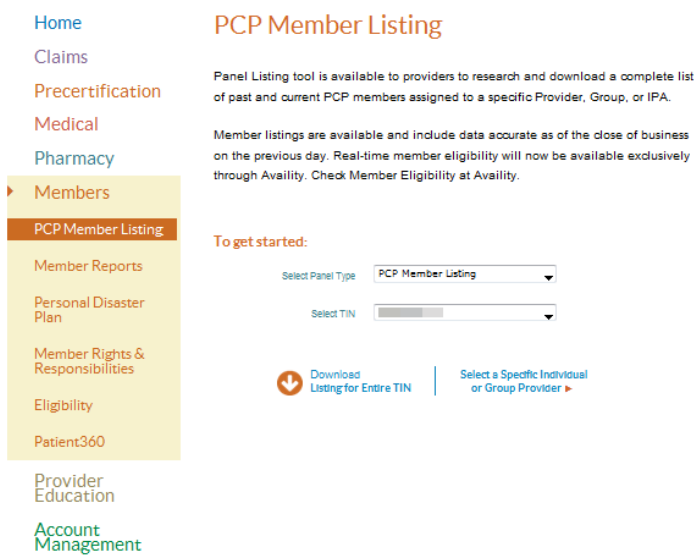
Home

Claims

Precertification

Medical

Pharmacy

Members

PCP Member Listing

Member Reports

Personal Disaster Plan

Member Rights & Responsibilities

Eligibility

Patient360

Provider Education

Account Management

PCP Member Listing

Panel Listing tool is available to providers to research and download a complete list of past and current PCP members assigned to a specific Provider, Group, or IPA.

Member listings are available and include data accurate as of the close of business on the previous day. Real-time member eligibility will now be available exclusively through Availity. Check Member Eligibility at Availity.

To get started:

Select Panel Type PCP Member Listing

Select TIN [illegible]

Download Listing for Entire TIN

Select a Specific Individual or Group Provider ▸